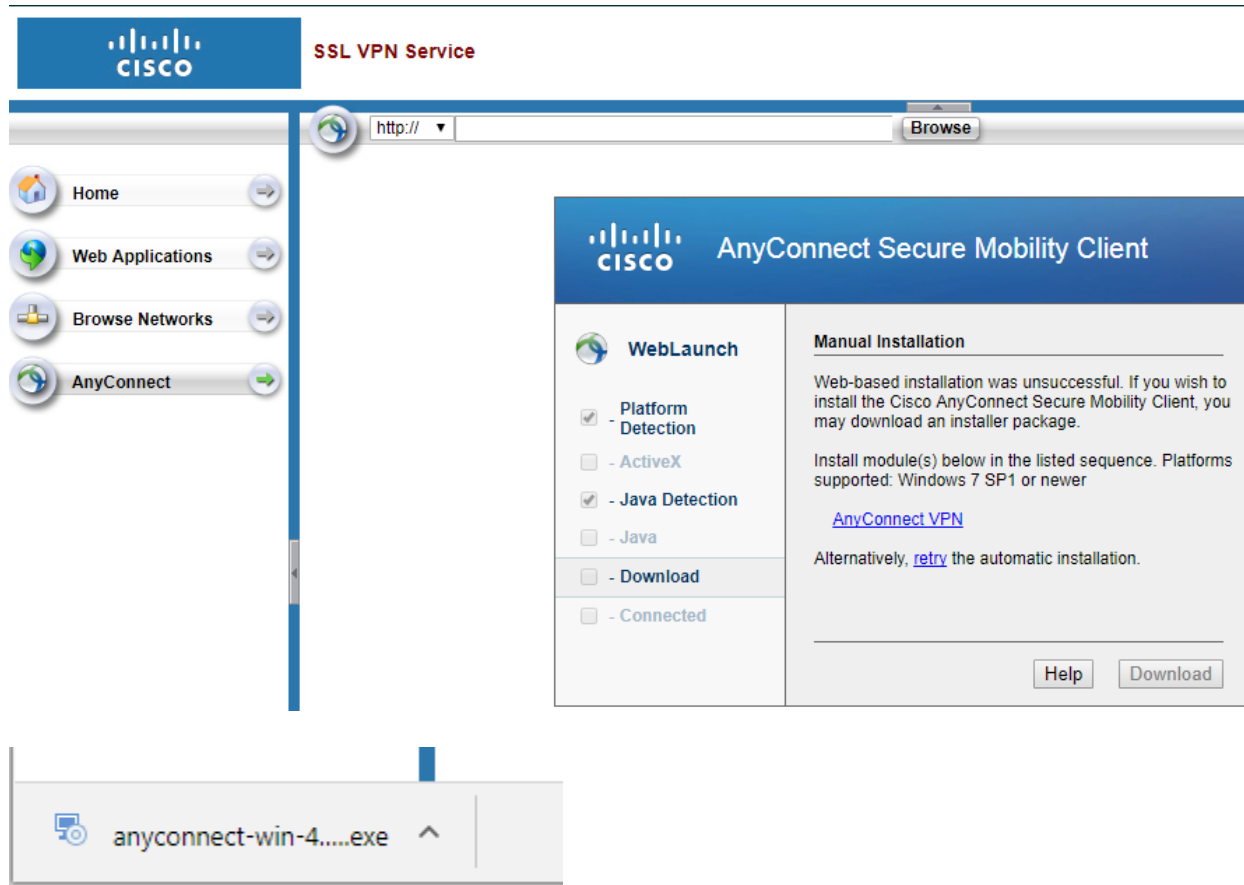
CISCO

SSL VPN Service

http:// ▼

Browse

Home

Web Applications

Browse Networks

AnyConnect

CISCO

AnyConnect Secure Mobility Client

WebLaunch

- Platform Detection

- ActiveX

- Java Detection

- Java

- Download

- Connected

Manual Installation

Web-based installation was unsuccessful. If you wish to install the Cisco AnyConnect Secure Mobility Client, you may download an installer package.

Install module(s) below in the listed sequence. Platforms supported: Windows 7 SP1 or newer

AnyConnect VPN

Alternatively, retry the automatic installation.

Help

Download

anyconnect-win-4.....exe